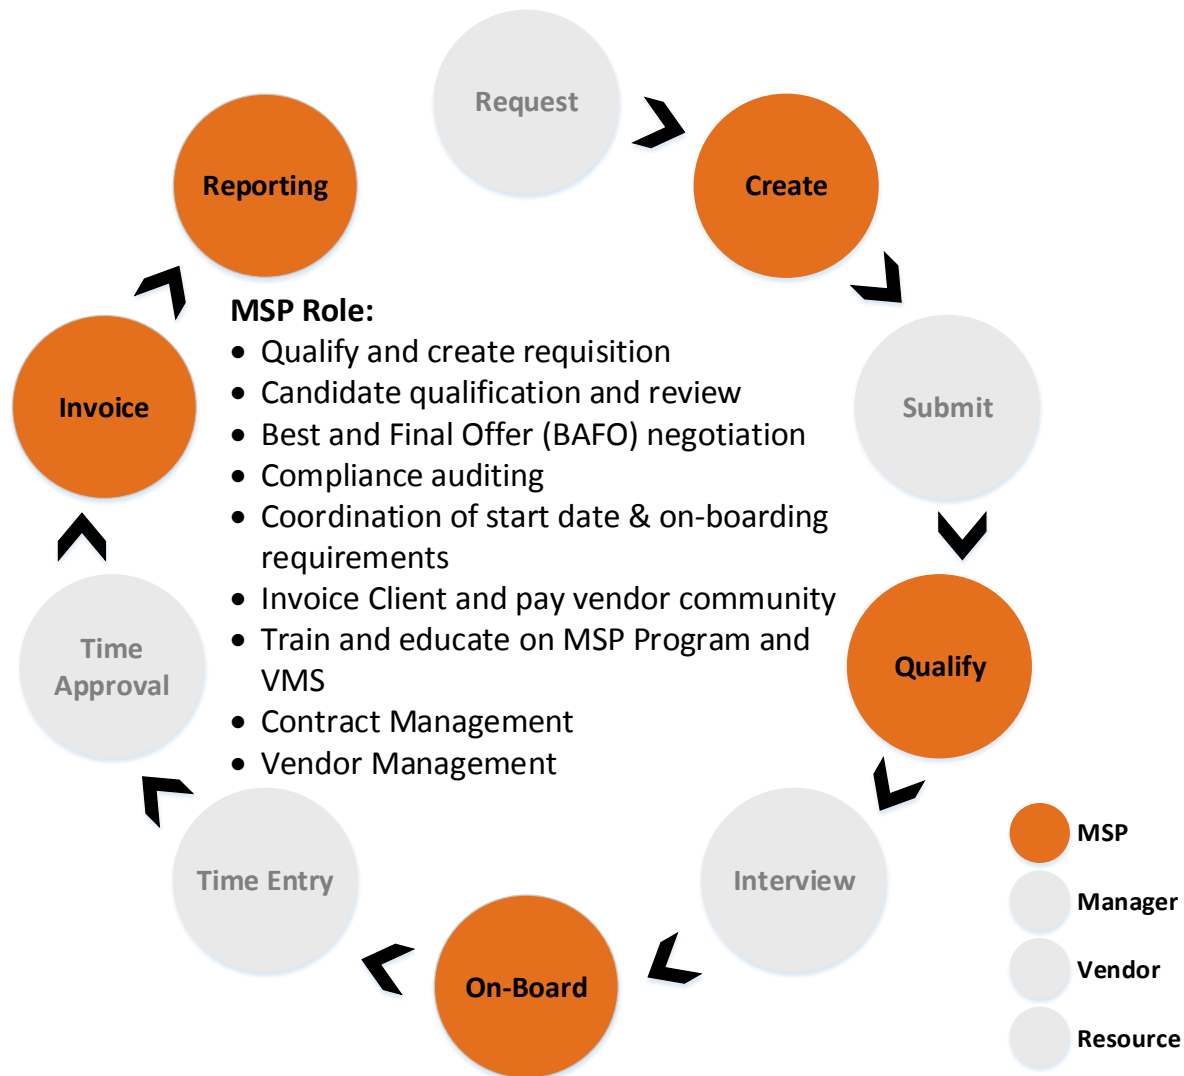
Request

Create

Submit

Qualify

Interview

On-Board

Time Entry

Time Approval

Invoice

Reporting

MSP Role:
- Qualify and create requisition
- Candidate qualification and review
- Best and Final Offer (BAFO) negotiation
- Compliance auditing
- Coordination of start date & on-boarding requirements
- Invoice Client and pay vendor community
- Train and educate on MSP Program and VMS
- Contract Management
- Vendor Management

MSP
Manager
Vendor
Resource